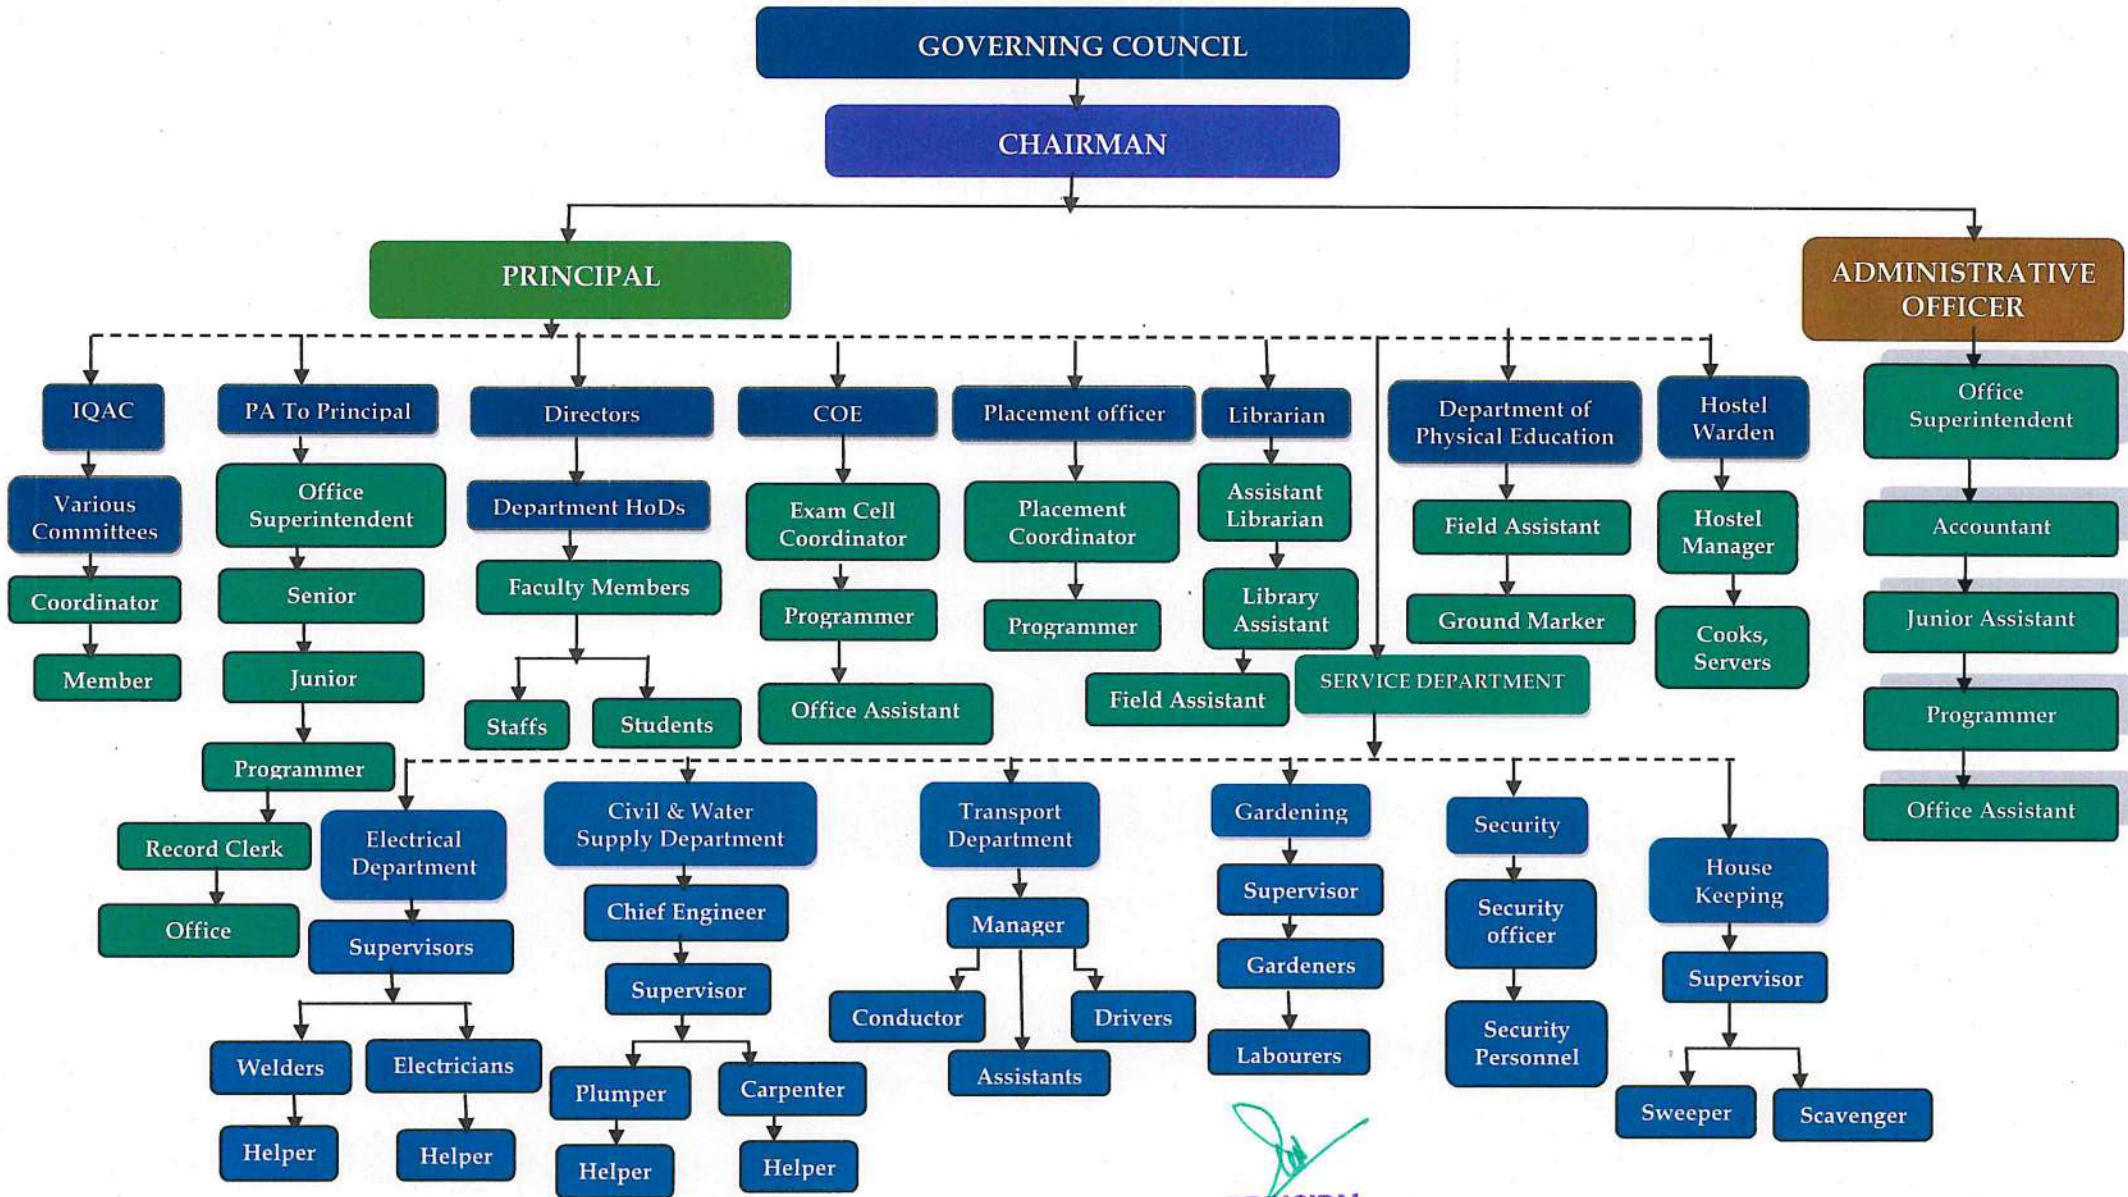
GOVERNING COUNCIL

CHAIRMAN

PRINCIPAL

ADMINISTRATIVE OFFICER

IQAC
Various Committees
Coordinator
Member

PA To Principal
Office Superintendent
Senior
Junior
Programmer
Record Clerk
Office

Directors
Department HoDs
Faculty Members
Staffs
Students

COE
Exam Cell Coordinator
Programmer
Office Assistant

Placement officer
Placement Coordinator
Programmer

Librarian
Assistant Librarian
Library Assistant
Field Assistant

Department of Physical Education
Field Assistant
Ground Marker

Hostel Warden
Hostel Manager
Cooks, Servers

Office Superintendent
Accountant
Junior Assistant
Programmer
Office Assistant

SERVICE DEPARTMENT

Electrical Department
Supervisors
Welders
Electricians
Helper
Helper

Civil & Water Supply Department
Chief Engineer
Supervisor
Plumper
Carpenter
Helper
Helper

Transport Department
Manager
Conductor
Drivers
Assistants

Gardening
Supervisor
Gardeners
Labourers

Security
Security officer
Security Personnel

House Keeping
Supervisor
Sweeper
Scavenger